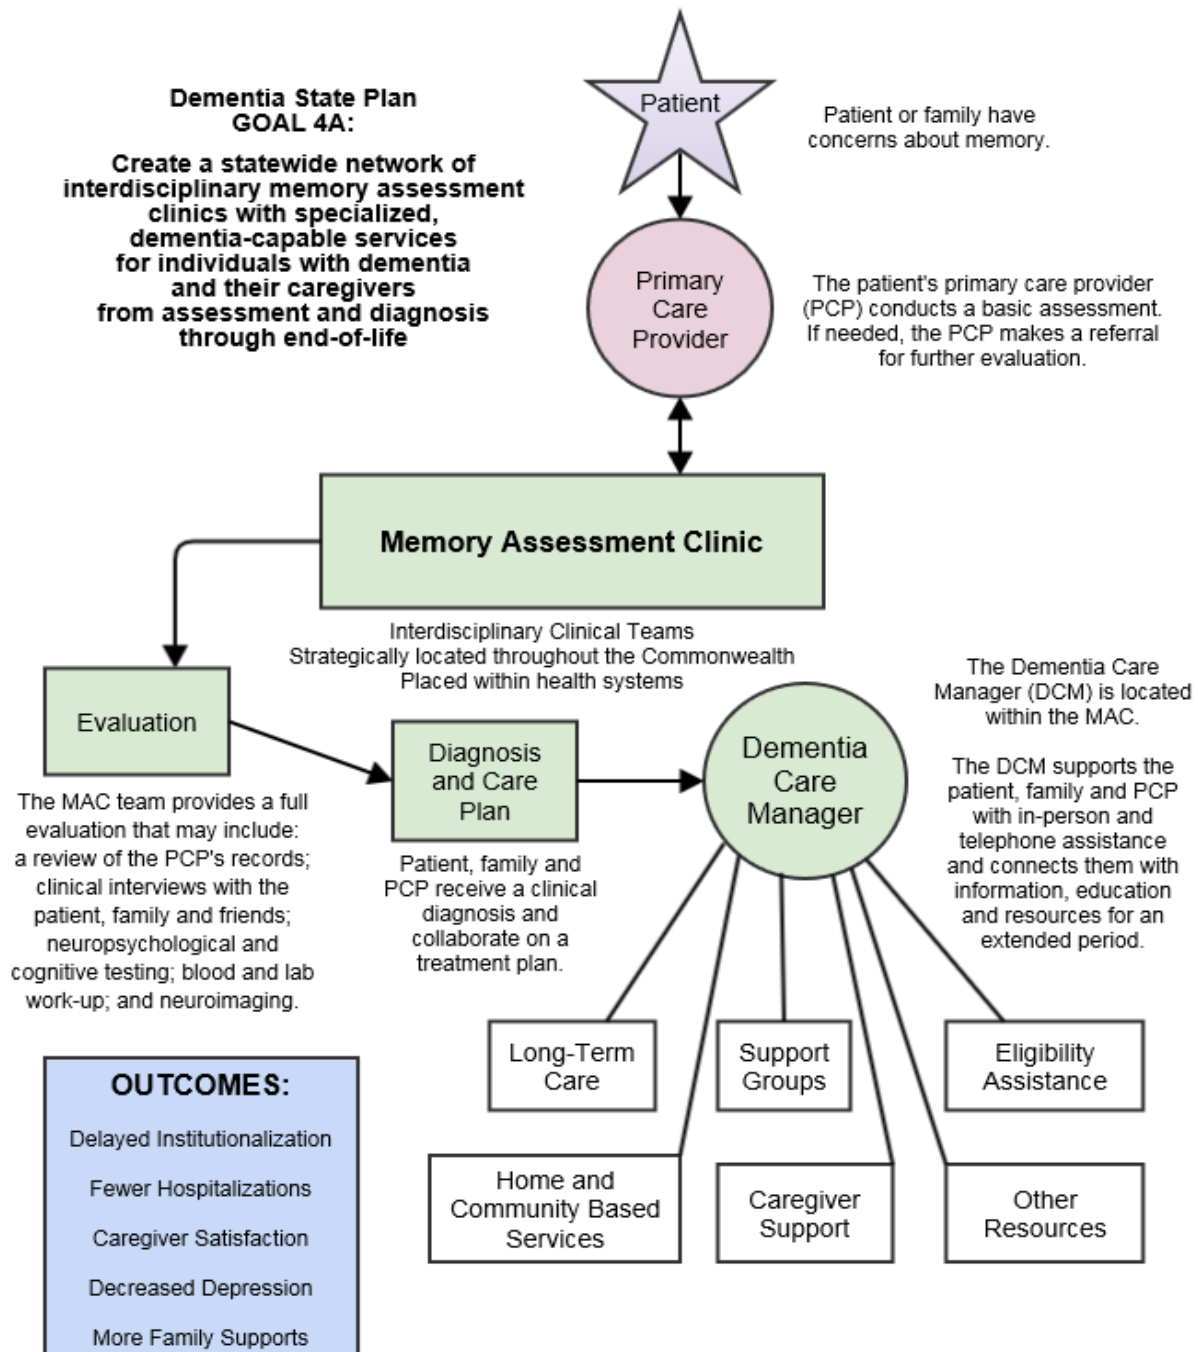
Dementia State Plan
GOAL 4A:

Create a statewide network of interdisciplinary memory assessment clinics with specialized, dementia-capable services for individuals with dementia and their caregivers from assessment and diagnosis through end-of-life

Patient

Patient or family have concerns about memory.

Primary Care Provider

The patient's primary care provider (PCP) conducts a basic assessment. If needed, the PCP makes a referral for further evaluation.

Memory Assessment Clinic

Interdisciplinary Clinical Teams
Strategically located throughout the Commonwealth
Placed within health systems

Evaluation

The MAC team provides a full evaluation that may include: a review of the PCP's records; clinical interviews with the patient, family and friends; neuropsychological and cognitive testing; blood and lab work-up; and neuroimaging.

Diagnosis and Care Plan

Patient, family and PCP receive a clinical diagnosis and collaborate on a treatment plan.

Dementia Care Manager

The Dementia Care Manager (DCM) is located within the MAC.

The DCM supports the patient, family and PCP with in-person and telephone assistance and connects them with information, education and resources for an extended period.

Long-Term Care

Support Groups

Eligibility Assistance

Home and Community Based Services

Caregiver Support

Other Resources

OUTCOMES:

Delayed Institutionalization

Fewer Hospitalizations

Caregiver Satisfaction

Decreased Depression

More Family Supports